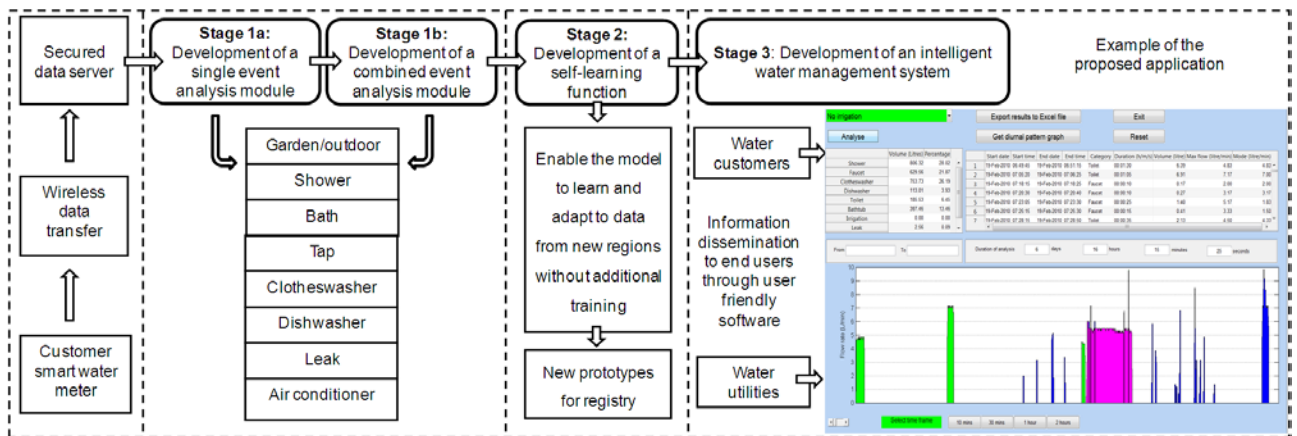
Secured data server

Wireless data transfer

Customer smart water meter

**Stage 1a:** Development of a single event analysis module

**Stage 1b:** Development of a combined event analysis module

Garden/outdoor

Shower

Bath

Tap

Clotheswasher

Dishwasher

Leak

Air conditioner

**Stage 2:** Development of a self-learning function

Enable the model to learn and adapt to data from new regions without additional training

New prototypes for registry

**Stage 3**: Development of an intelligent water management system

Example of the proposed application

Water customers

Information dissemination to end users through user friendly software

Water utilities

No irrigation

Analyse

Export results to Excel file

Get diurnal pattern graph

Exit

Reset

| | Volume (Litres) | Percentage |
|---|---|---|
| Shower | 866.32 | 26.62 |
| Faucet | 929.66 | 21.87 |
| Clotheswasher | 763.73 | 26.19 |
| Dishwasher | 113.81 | 3.93 |
| Toilet | 185.53 | 6.46 |
| Bathtub | 387.46 | 13.46 |
| Irrigation | 0.00 | 0.00 |
| Leak | 2.56 | 0.09 |

| | Start date | Start time | End date | End time | Category | Duration (h:m:s) | Volume (litre) | Max flow (litre/min) | Mode (litre/min) |
|---|---|---|---|---|---|---|---|---|---|
| 1 | 19-Feb-2010 | 06:49:45 | 19-Feb-2010 | 06:51:15 | Toilet | 00:01:30 | 8.29 | 4.93 | 4.92 |
| 2 | 19-Feb-2010 | 07:06:25 | 19-Feb-2010 | 07:06:25 | Toilet | 00:01:05 | 6.91 | 7.17 | 7.00 |
| 3 | 19-Feb-2010 | 07:16:15 | 19-Feb-2010 | 07:16:25 | Faucet | 00:00:10 | 0.17 | 2.66 | 2.60 |
| 4 | 19-Feb-2010 | 07:20:30 | 19-Feb-2010 | 07:20:40 | Faucet | 00:00:10 | 0.27 | 3.17 | 3.17 |
| 5 | 19-Feb-2010 | 07:23:05 | 19-Feb-2010 | 07:23:30 | Faucet | 00:00:25 | 1.46 | 5.17 | 1.83 |
| 6 | 19-Feb-2010 | 07:25:15 | 19-Feb-2010 | 07:25:30 | Faucet | 00:00:15 | 0.41 | 3.33 | 1.50 |
| 7 | 19-Feb-2010 | 07:28:15 | 19-Feb-2010 | 07:29:30 | Faucet | 00:00:35 | 2.13 | 4.50 | 4.33 |

From To

Duration of analysis 6 days 15 hours 15 minutes 25 seconds

Flow rate (L/min)

10 9 8 7 6 5 4 3 2 1 0

Select time frame

10 mins 30 mins 1 hour 2 hours